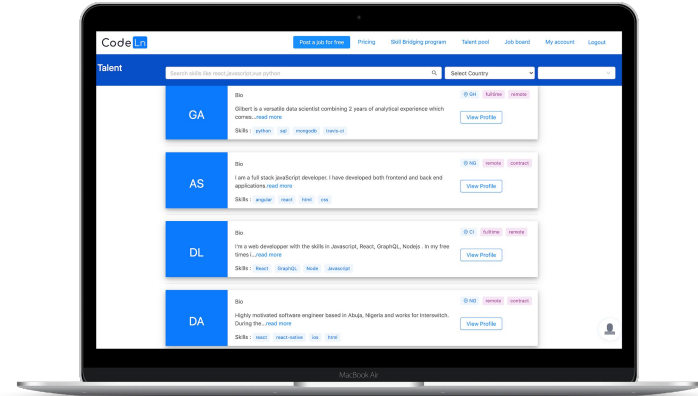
Code Ln

Post a job for free Pricing Skill Bridging program Talent pool Job board My account Logout

Talent

Search skills like react,javascript,vue python

Select Country

GA

Bio

GH fulltime remote

Gilbert is a versatile data scientist combining 2 years of analytical experience which comes...read more

View Profile

Skills : python sql mongodb travis-ci

AS

Bio

NG remote contract

I am a full stack javaScript developer. I have developed both frontend and back end applications.read more

View Profile

Skills : angular react html css

DL

Bio

CI fulltime remote

I'm a web developper with the skills in Javascript, React, GraphQL, Nodejs . In my free times i...read more

View Profile

Skills : React GraphQL Node Javascript

DA

Bio

NG remote contract

Highly motivated software engineer based in Abuja, Nigeria and works for Interswitch. During the...read more

View Profile

Skills : react react-native ios html

MacBook Air